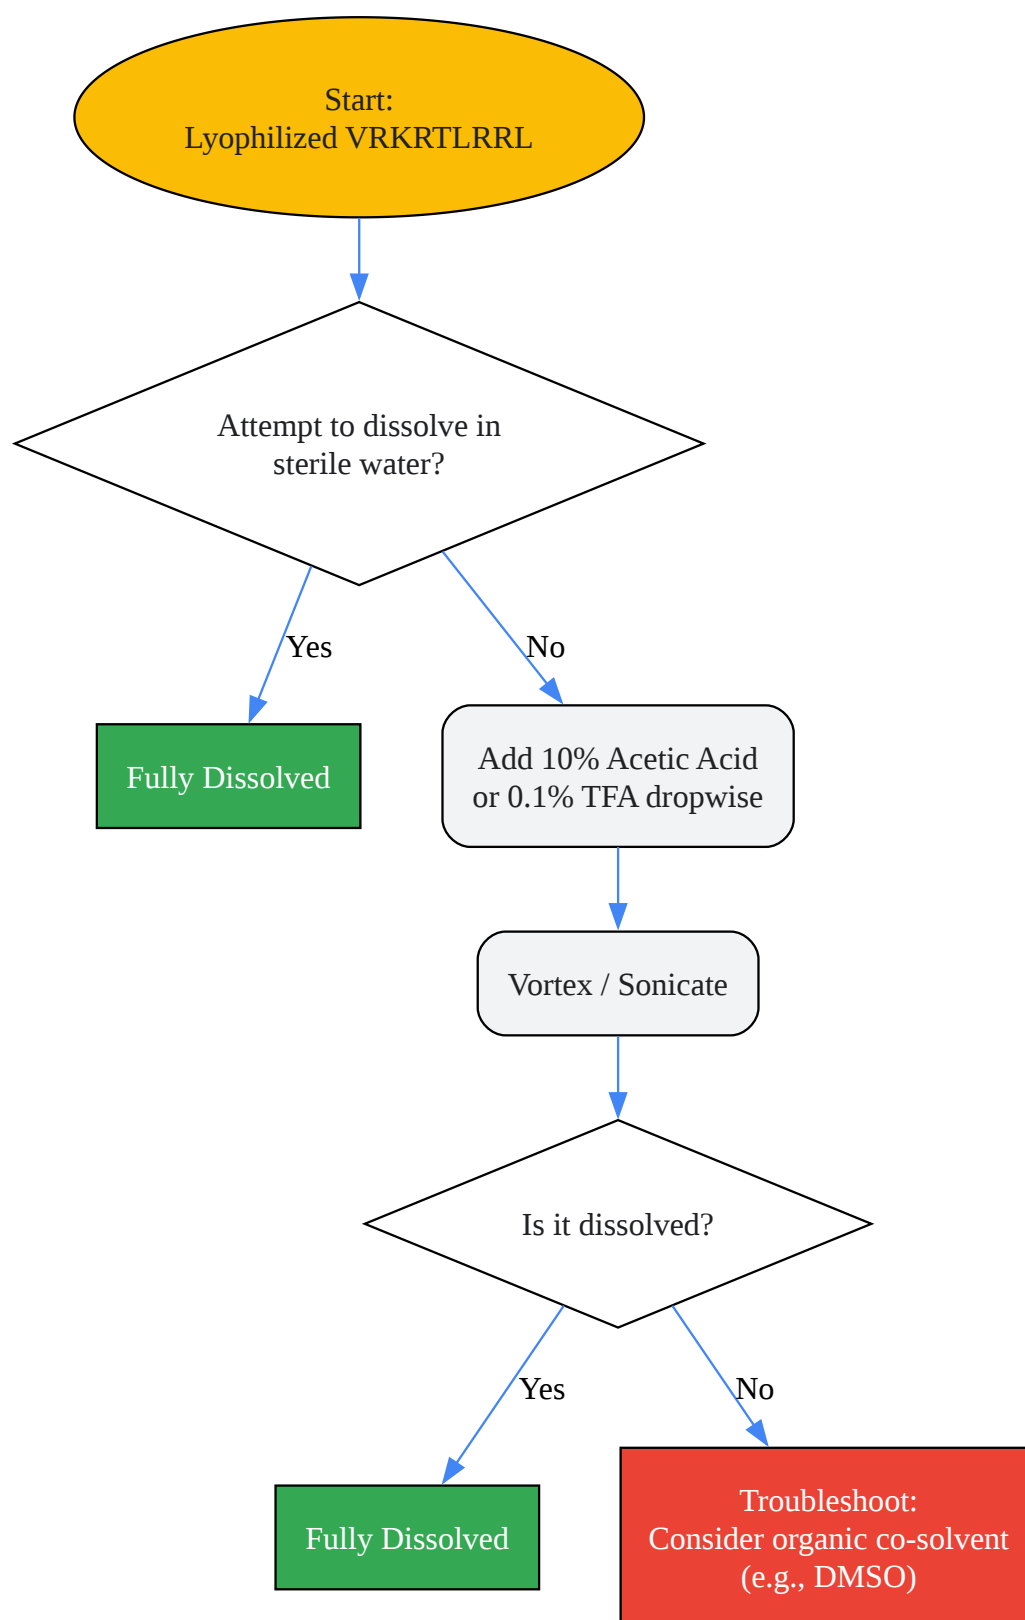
Start:
Lyophilized VRKRTLRRL

Attempt to dissolve in sterile water?

Yes

No

Fully Dissolved

Add 10% Acetic Acid or 0.1% TFA dropwise

Vortex / Sonicate

Is it dissolved?

Yes

No

Fully Dissolved

Troubleshoot:
Consider organic co-solvent (e.g., DMSO)